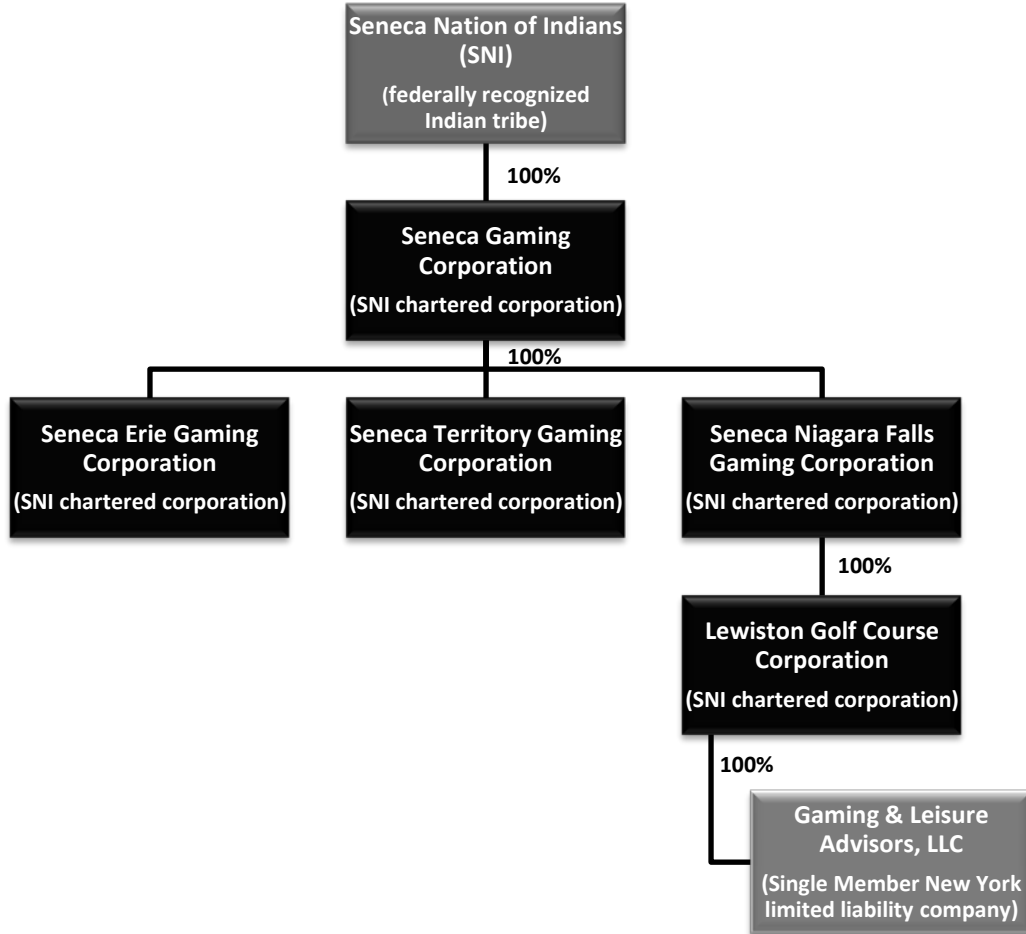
Seneca Nation of Indians (SNI)

(federally recognized Indian tribe)

100%

Seneca Gaming Corporation

(SNI chartered corporation)

100%

Seneca Erie Gaming Corporation

(SNI chartered corporation)

Seneca Territory Gaming Corporation

(SNI chartered corporation)

Seneca Niagara Falls Gaming Corporation

(SNI chartered corporation)

100%

Lewiston Golf Course Corporation

(SNI chartered corporation)

100%

Gaming & Leisure Advisors, LLC

(Single Member New York limited liability company)